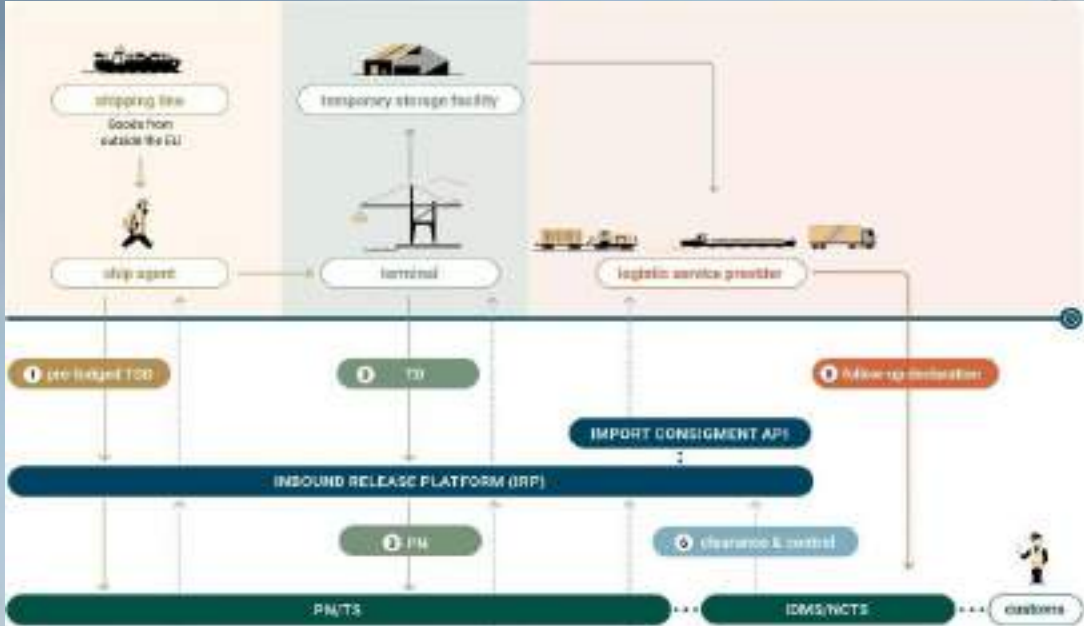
shipping line
Goods from outside the EU

temporary storage facility

ship agent

terminal

logistic service provider

1 pre-lodged TSD

2 TSI

4 follow-up declaration

IMPORT CONSIGNMENT API

INBOUND RELEASE PLATFORM (IRP)

3 PN

5 clearance & control

PN/TS

IDMS/NCTS

customs